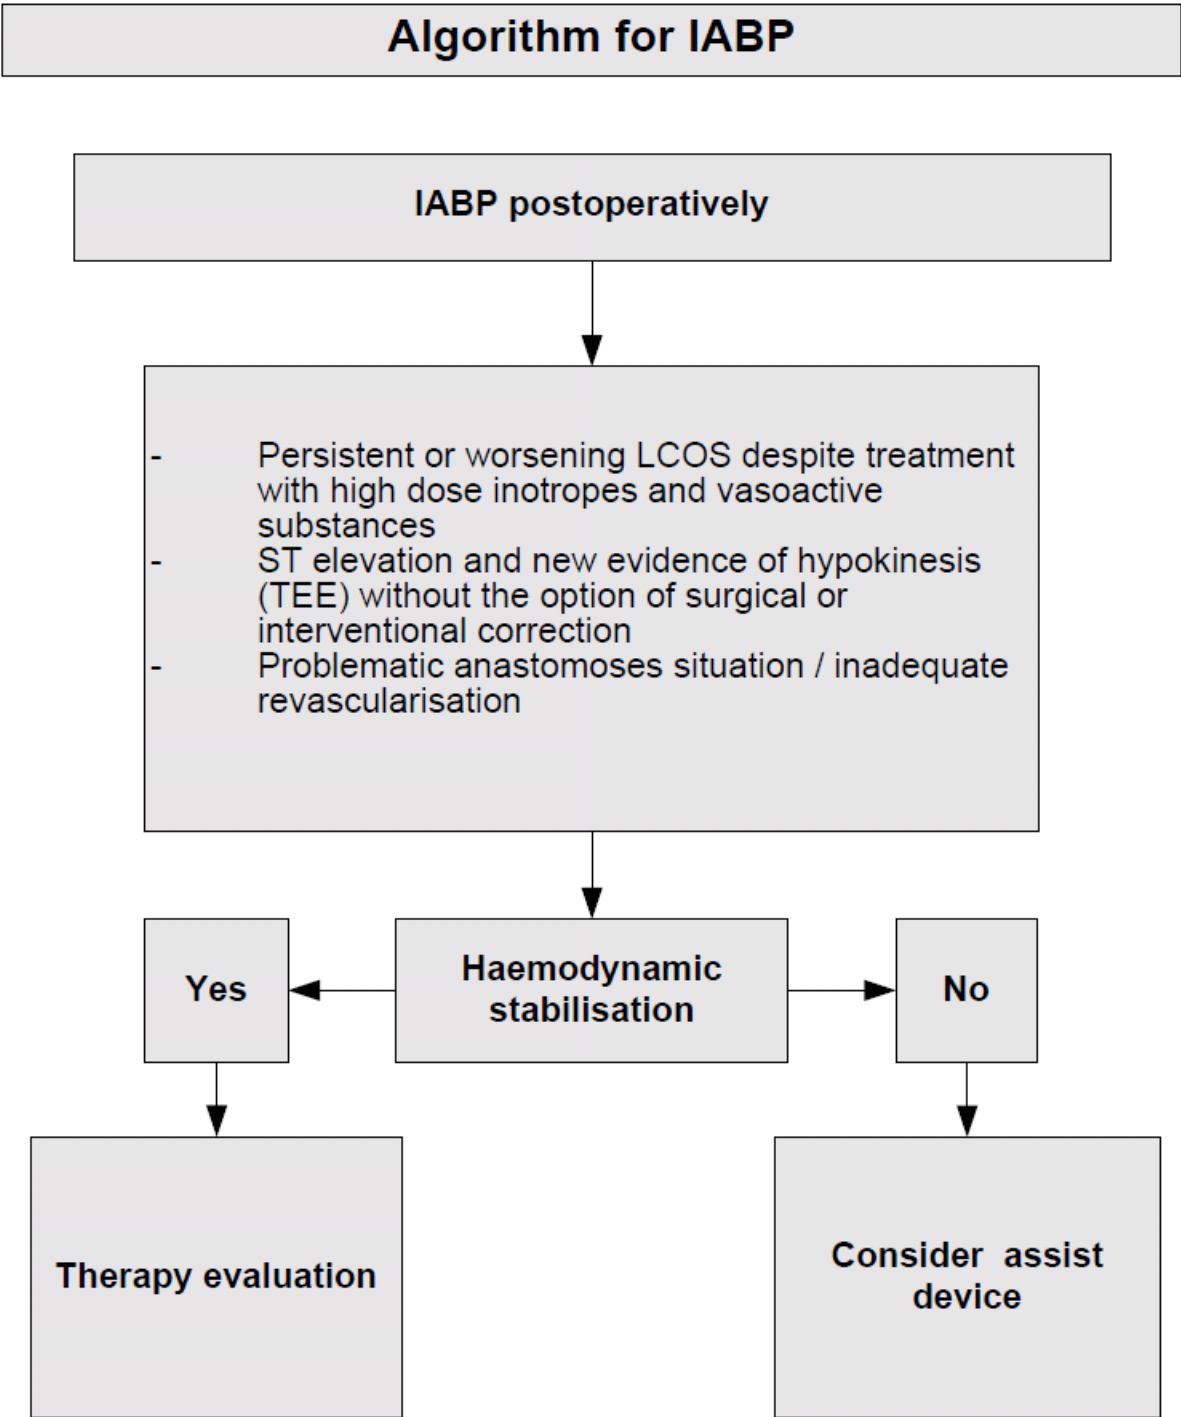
Algorithm for IABP

IABP postoperatively

- Persistent or worsening LCOS despite treatment with high dose inotropes and vasoactive substances
- ST elevation and new evidence of hypokinesis (TEE) without the option of surgical or interventional correction
- Problematic anastomoses situation / inadequate revascularisation

Yes

Haemodynamic stabilisation

No

Therapy evaluation

Consider assist device